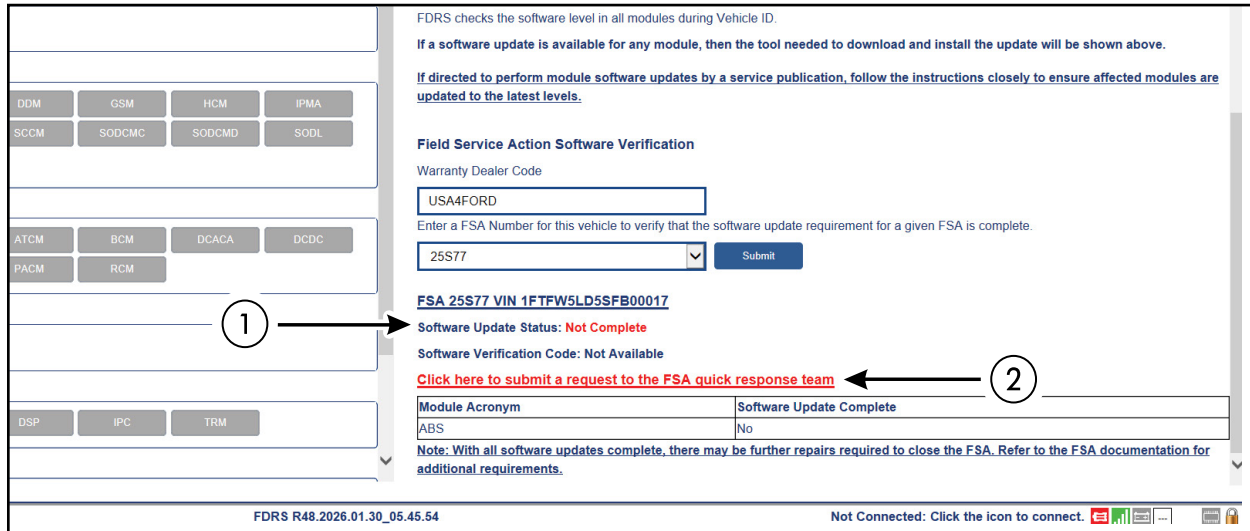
DDM GSM HCM IPMA
SCCM SODCMC SODCMD SODL

ATCM BCM DCACA DCDC
PACM RCM

DSP IPC TRM

FDRS checks the software level in all modules during Vehicle ID.

If a software update is available for any module, then the tool needed to download and install the update will be shown above.

If directed to perform module software updates by a service publication, follow the instructions closely to ensure affected modules are updated to the latest levels.

Field Service Action Software Verification

Warranty Dealer Code

USA4FORD

Enter a FSA Number for this vehicle to verify that the software update requirement for a given FSA is complete.

25S77

Submit

FSA 25S77 VIN 1FTFW5LD5SFB00017

1

Software Update Status: Not Complete

Software Verification Code: Not Available

Click here to submit a request to the FSA quick response team

2

| Module Acronym | Software Update Complete |
|---|---|
| ABS | No |

Note: With all software updates complete, there may be further repairs required to close the FSA. Refer to the FSA documentation for additional requirements.

FDRS R48.2026.01.30_05.45.54

Not Connected: Click the icon to connect.